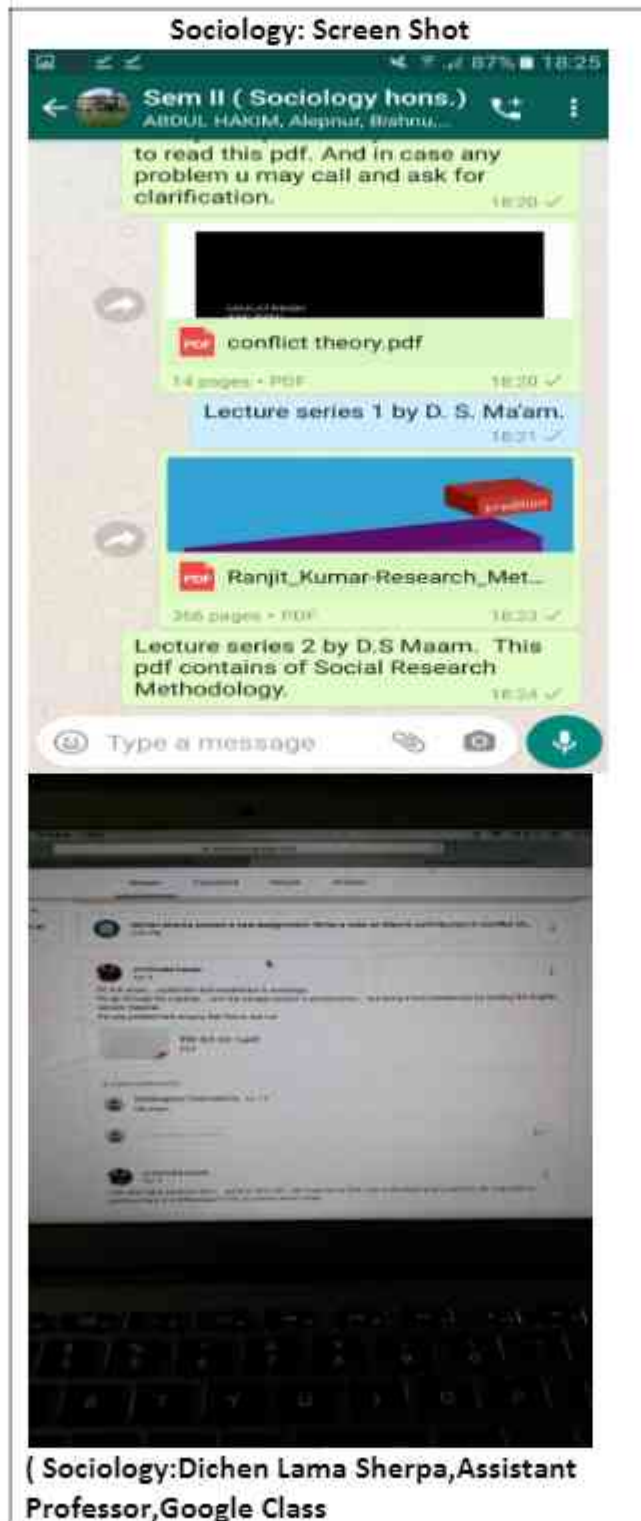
Sociology: Screen Shot

87% 18:25

Sem II ( Sociology hons.)
ABDUL HAKIM, Alepnur, Bishnu,...

to read this pdf. And in case any problem u may call and ask for clarification.
18:20

conflict theory.pdf
14 pages • PDF
18:20

Lecture series 1 by D. S. Ma'am.
18:21

Ranjit_Kumar-Research_Met...
356 pages • PDF
18:23

Lecture series 2 by D.S Maam. This pdf contains of Social Research Methodology.
18:24

Type a message

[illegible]

( Sociology:Dichen Lama Sherpa,Assistant Professor,Google Class